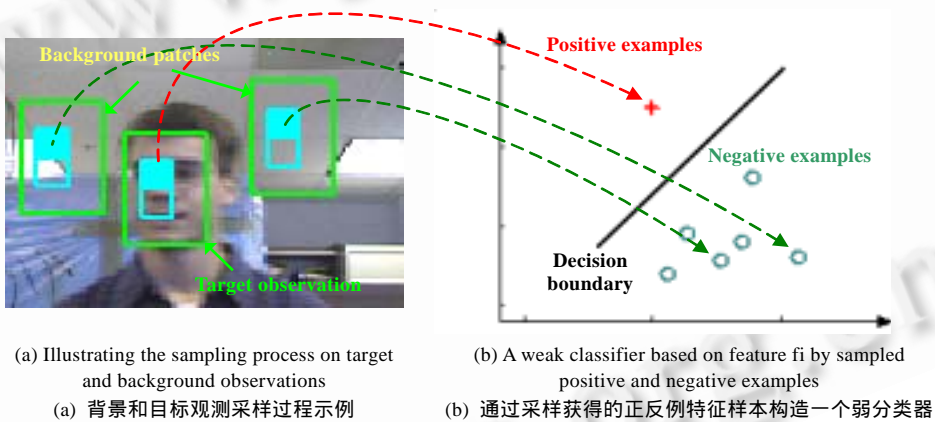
Background patches

Target observation

Positive examples

Negative examples

Decision boundary

(a) Illustrating the sampling process on target and background observations

(a) 背景和目标观测采样过程示例

(b) A weak classifier based on feature fi by sampled positive and negative examples

(b) 通过采样获得的正反例特征样本构造一个弱分类器